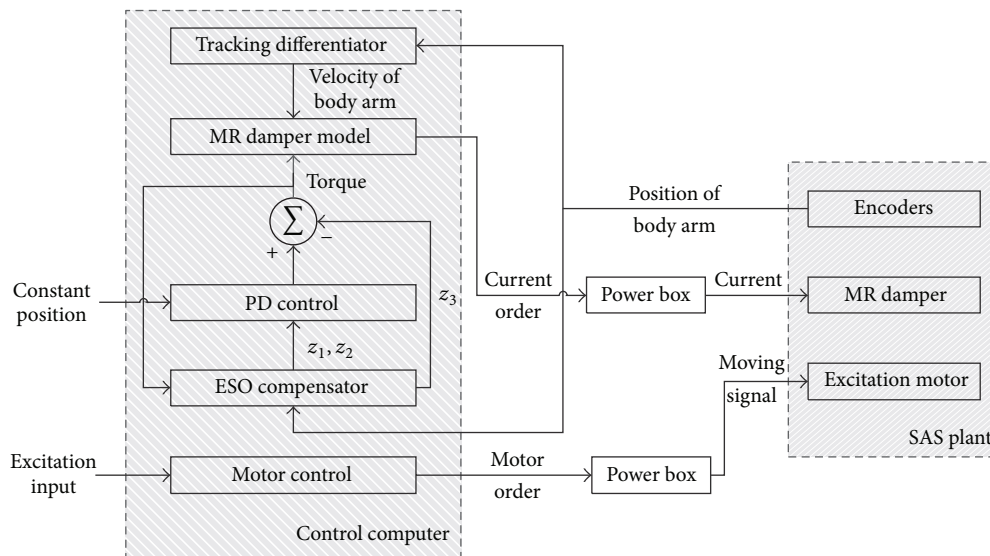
Tracking differentiator

Velocity of body arm

MR damper model

Torque

$\sum$

+

−

Constant position

PD control

$z_3$

$z_1, z_2$

ESO compensator

Excitation input

Motor control

Control computer

Position of body arm

Current order

Power box

Current

Motor order

Power box

Moving signal

Encoders

MR damper

Excitation motor

SAS plant